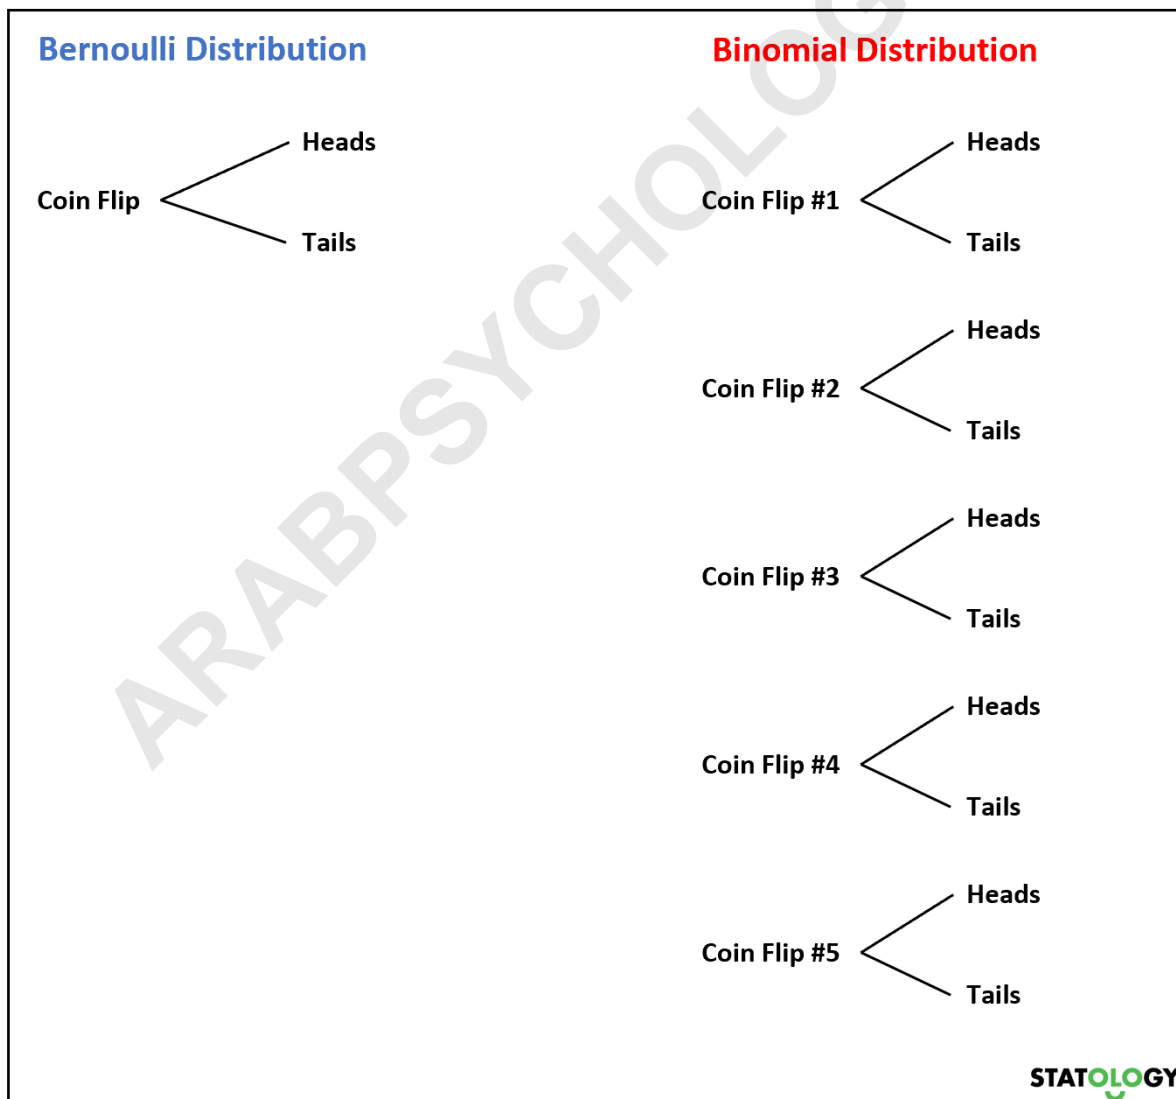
Bernoulli Distribution

Coin Flip

Heads

Tails

Binomial Distribution

Coin Flip #1

Heads

Tails

Coin Flip #2

Heads

Tails

Coin Flip #3

Heads

Tails

Coin Flip #4

Heads

Tails

Coin Flip #5

Heads

Tails

ARABPSYCHOLOG

STATOLOGY